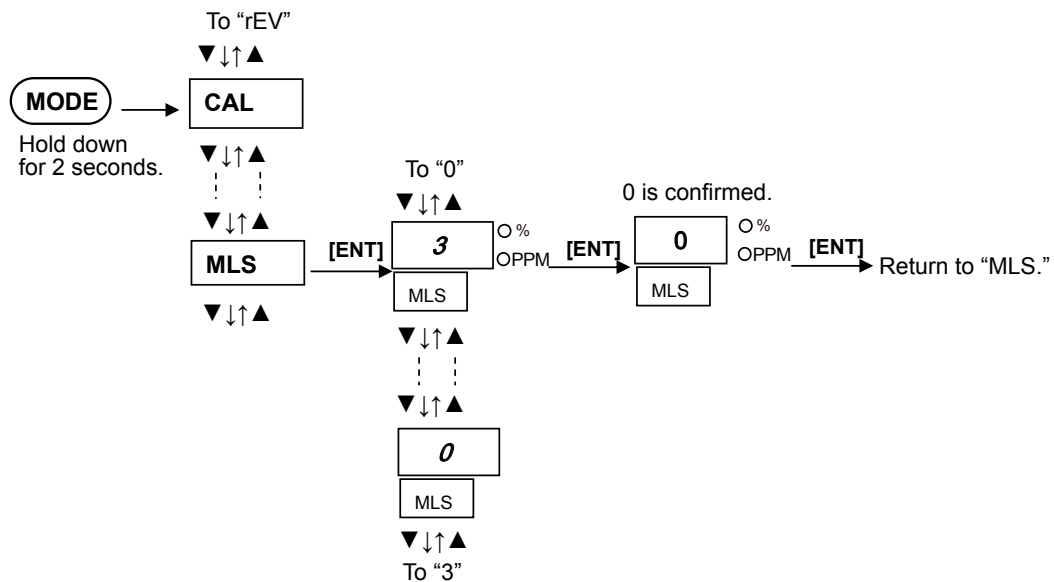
To "rEV"

▼↓↑▲

MODE

Hold down for 2 seconds.

CAL

▼↓↑▲

▼↓↑▲

MLS

▼↓↑▲

[ENT]

To "0"

▼↓↑▲

3

○%

○PPM

MLS

▼↓↑▲

▼↓↑▲

0

MLS

▼↓↑▲

To "3"

[ENT]

0 is confirmed.

0

○%

○PPM

MLS

[ENT]

Return to "MLS."